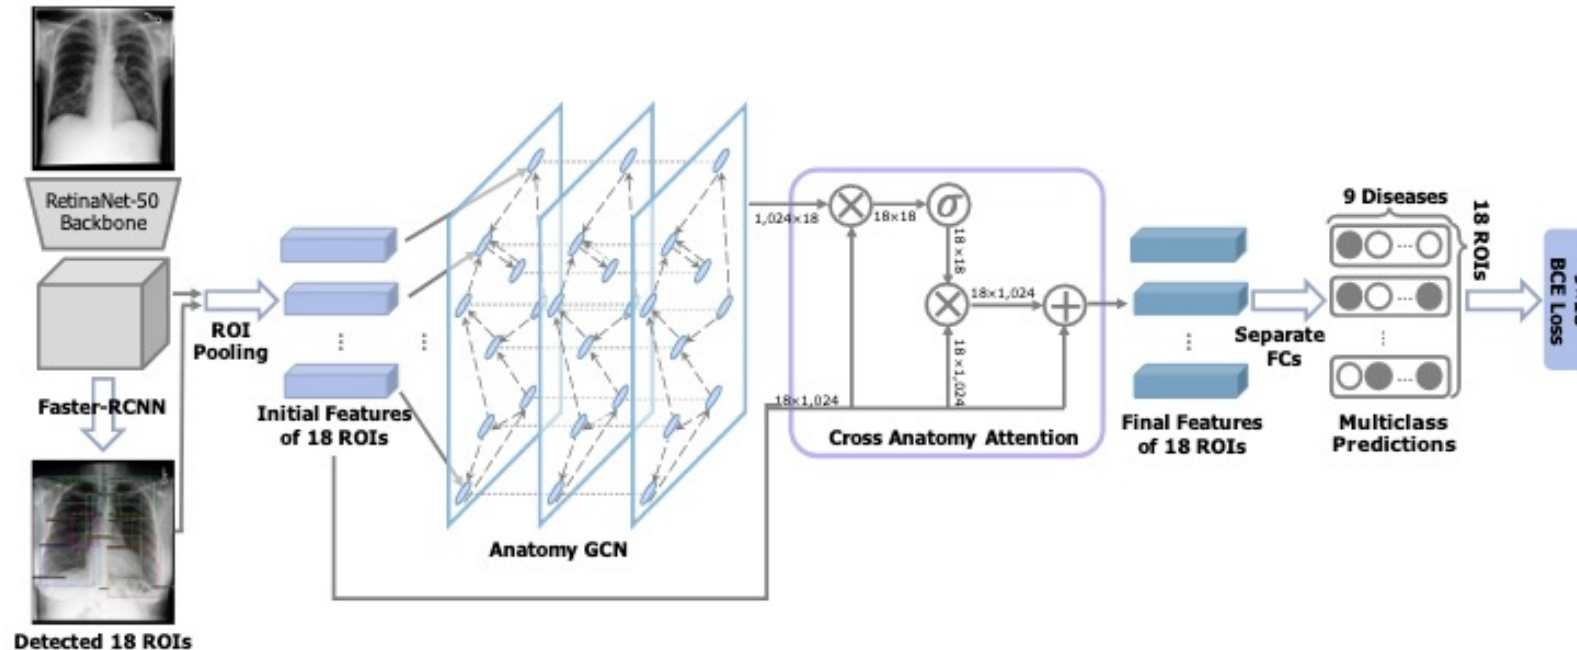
RetinaNet-50 Backbone

Faster-RCNN

Detected 18 ROIs

ROI Pooling

Initial Features of 18 ROIs

Anatomy GCN

1,024×18

18×18

$\sigma$

18×18

18×1,024

18×1,024

18×1,024

Cross Anatomy Attention

Final Features of 18 ROIs

Separate FCs

9 Diseases

18 ROIs

Multiclass Predictions

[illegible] BCE Loss